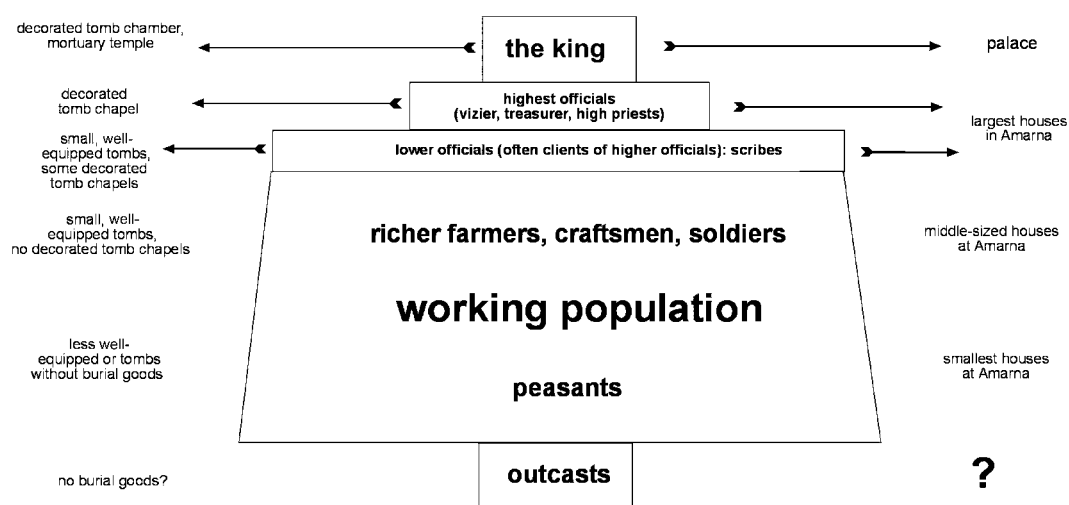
decorated tomb chamber, mortuary temple

the king

palace

decorated tomb chapel

highest officials (vizier, treasurer, high priests)

largest houses in Amarna

small, well-equipped tombs, some decorated tomb chapels

lower officials (often clients of higher officials): scribes

small, well-equipped tombs, no decorated tomb chapels

richer farmers, craftsmen, soldiers

middle-sized houses at Amarna

working population

less well-equipped or tombs without burial goods

peasants

smallest houses at Amarna

no burial goods?

outcasts

?